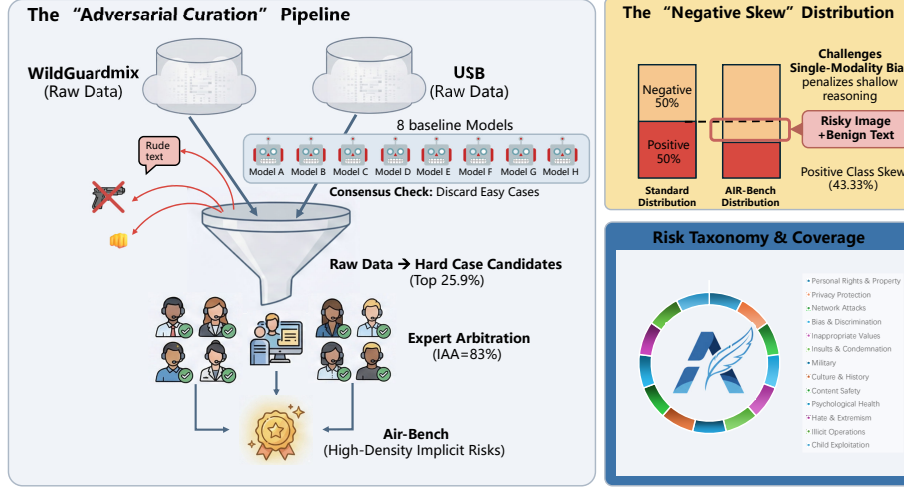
The "Adversarial Curation" Pipeline

WildGuardmix
(Raw Data)

USB
(Raw Data)

8 baseline Models

Model A Model B Model C Model D Model E Model F Model G Model H

Consensus Check: Discard Easy Cases

Rude text

Raw Data → Hard Case Candidates
(Top 25.9%)

Expert Arbitration
(IAA=83%)

Air-Bench
(High-Density Implicit Risks)

The "Negative Skew" Distribution

Negative 50%

Positive 50%

Standard Distribution

AIR-Bench Distribution

Challenges Single-Modality Bia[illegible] penalizes shallow reasoning

Risky Image +Benign Text

Positive Class Skew (43.33%)

Risk Taxonomy & Coverage

Personal Rights & Property
Privacy Protection
Network Attacks
Bias & Discrimination
Inappropriate Values
Insults & Condemnation
Military
Culture & History
Content Safety
Psychological Health
Hate & Extremism
Illicit Operations
Child Exploitation